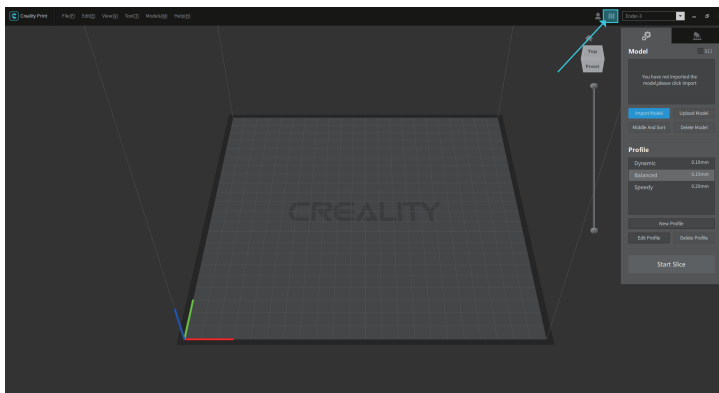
Creality Print File(F) Edit(E) View(V) Tool(T) Models(M) Help(H)

Ender-3

Top
Front

Model

You have not imported the model,please click import

Import Model
Upload Model
Middle And Sort
Delete Model

Profile

| Dynamic | 0.16mm |
|---|---|
| Balanced | 0.15mm |
| Speedy | 0.28mm |

New Profile
Edit Profile
Delete Profile

Start Slice

CREALITY